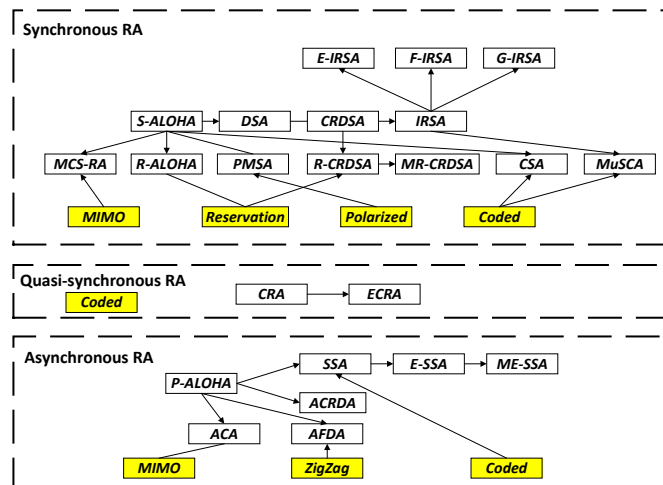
Synchronous RA

E-IRSA
F-IRSA
G-IRSA

S-ALOHA
DSA
CRDSA
IRSA

MCS-RA
R-ALOHA
PMSA
R-CRDSA
MR-CRDSA
CSA
MuSCA

MIMO
Reservation
Polarized
Coded

Quasi-synchronous RA
Coded
CRA
ECRA

Asynchronous RA
P-ALOHA
SSA
E-SSA
ME-SSA
ACRDA
ACA
AFDA

MIMO
ZigZag
Coded